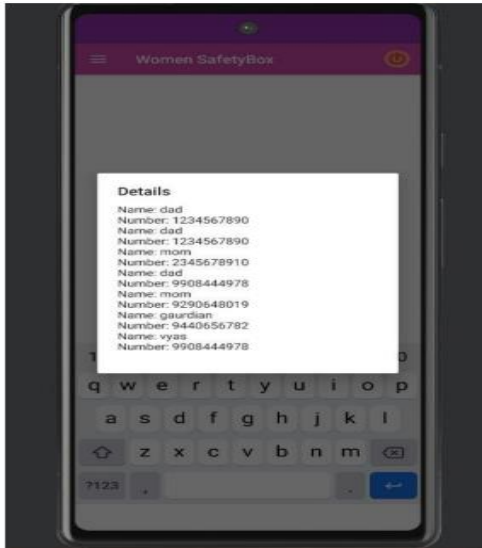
Women SafetyBox

Details

Name: dad
Number: 1234567890
Name: dad
Number: 1234567890
Name: mom
Number: 2345678910
Name: dad
Number: 9908444978
Name: mom
Number: 9290648019
Name: gaurdian
Number: 9440656782
Name: vyas
Number: 9908444978

1 0

q w e r t y u i o p
a s d f g h j k l
z x c v b n m
?123 , .